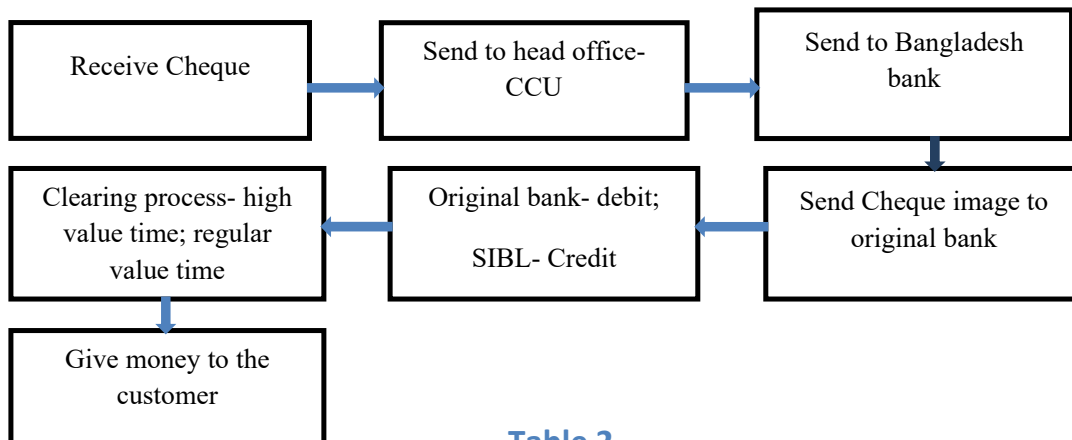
Receive Cheque

Send to head office- CCU

Send to Bangladesh bank

Send Cheque image to original bank

Original bank- debit;

SIBL- Credit

Clearing process- high value time; regular value time

Give money to the customer

Table 2